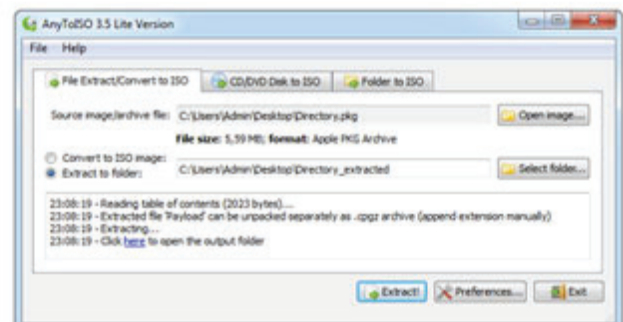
AnyToISO 3.5 Lite Version

File Help

File Extract/Convert to ISO
CD/DVD Disk to ISO
Folder to ISO

Source image/archive file: C:\Users\Admin\Desktop\Directory.pkg
Open image...

File size: 5,59 MB; format: Apple PKG Archive

Convert to ISO image:
Extract to folder: C:\Users\Admin\Desktop\Directory_extracted
Select folder...

23:08:19 - Reading table of contents (2023 bytes)....
23:08:19 - Extracted file 'Payload' can be unpacked separately as .cpgz archive (append extension manually)
23:08:19 - Extracting...
23:08:19 - Click here to open the output folder

Extract!
Preferences...
Exit